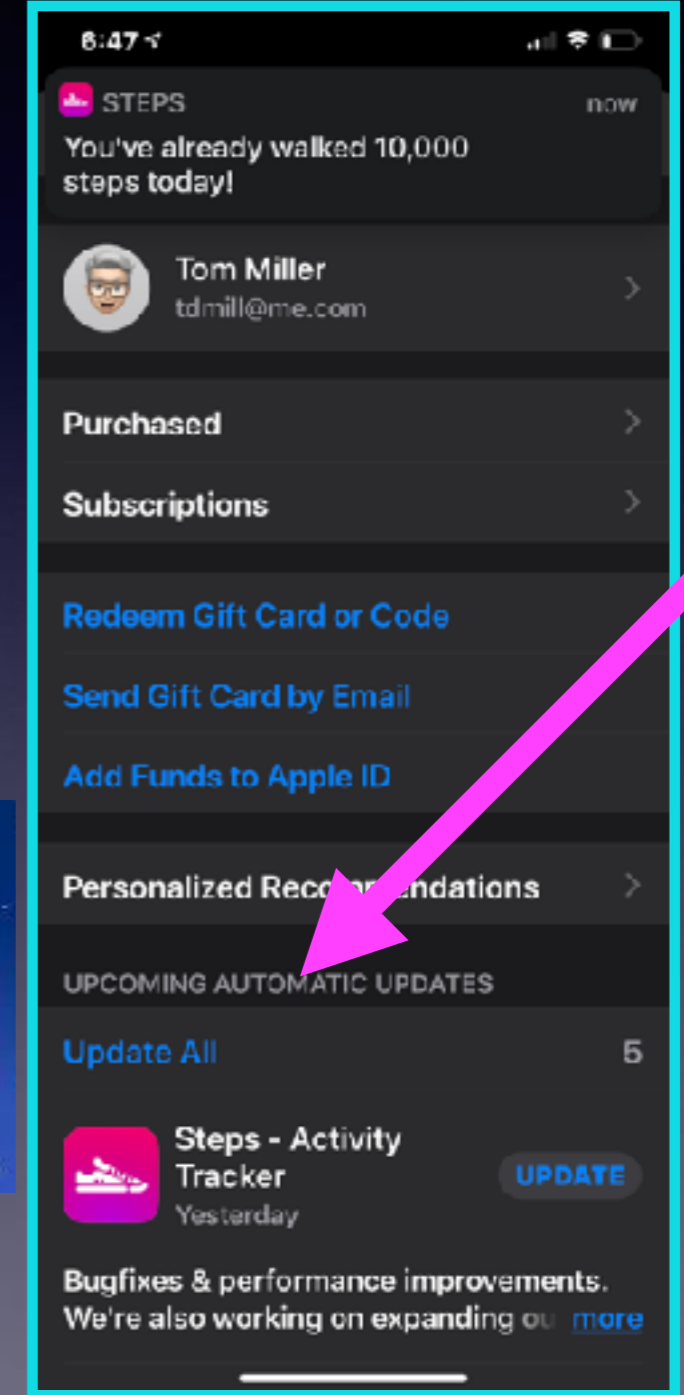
6:47

STEPS now
You've already walked 10,000 steps today!

Tom Miller
tdmill@me.com

Purchased

Subscriptions

Redeem Gift Card or Code

Send Gift Card by Email

Add Funds to Apple ID

Personalized Recommendations

UPCOMING AUTOMATIC UPDATES

Update All 5

Steps - Activity Tracker
Yesterday
UPDATE

Bugfixes & performance improvements. We're also working on expanding ou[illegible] more